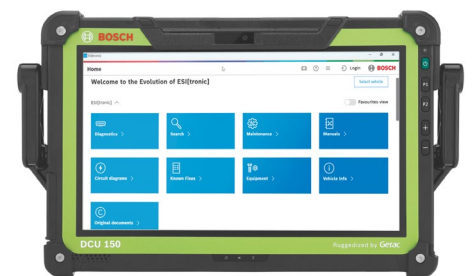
BOSCH

ESI[tronic]

Home

Login BOSCH

Welcome to the Evolution of ESI[tronic]

Select vehicle

ESI[tronic]

Favourites view

Diagnostics >

Search >

Maintenance >

Manuals >

Circuit diagrams >

Known Fixes >

Equipment >

Vehicle info >

Original documents >

F1

F2

DCU 150

Ruggedized by Getac